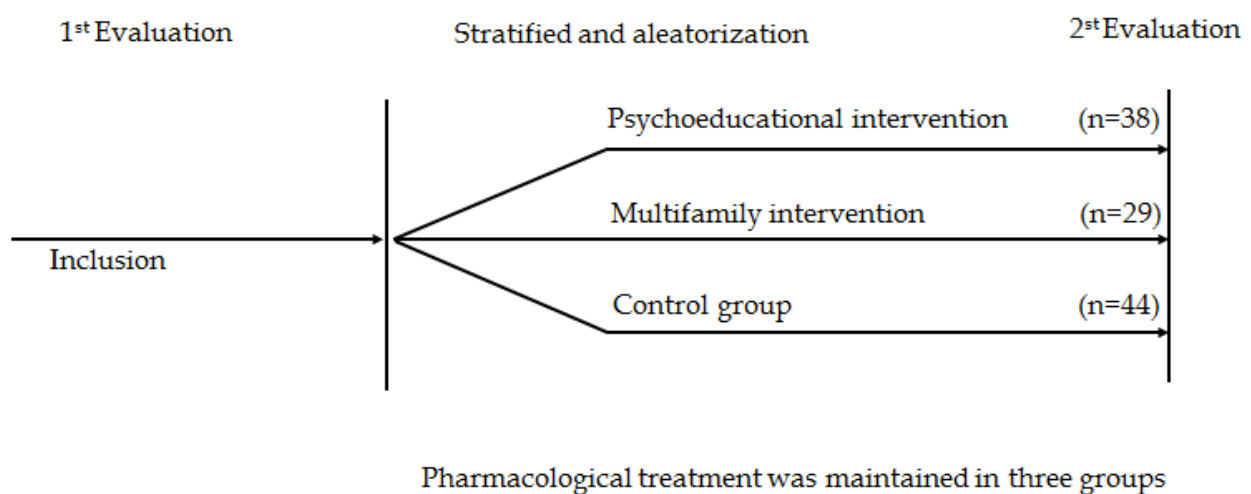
1st Evaluation

Stratified and aleatorization

2st Evaluation

Psychoeducational intervention (n=38)

Multifamily intervention (n=29)

Inclusion

Control group (n=44)

Pharmacological treatment was maintained in three groups